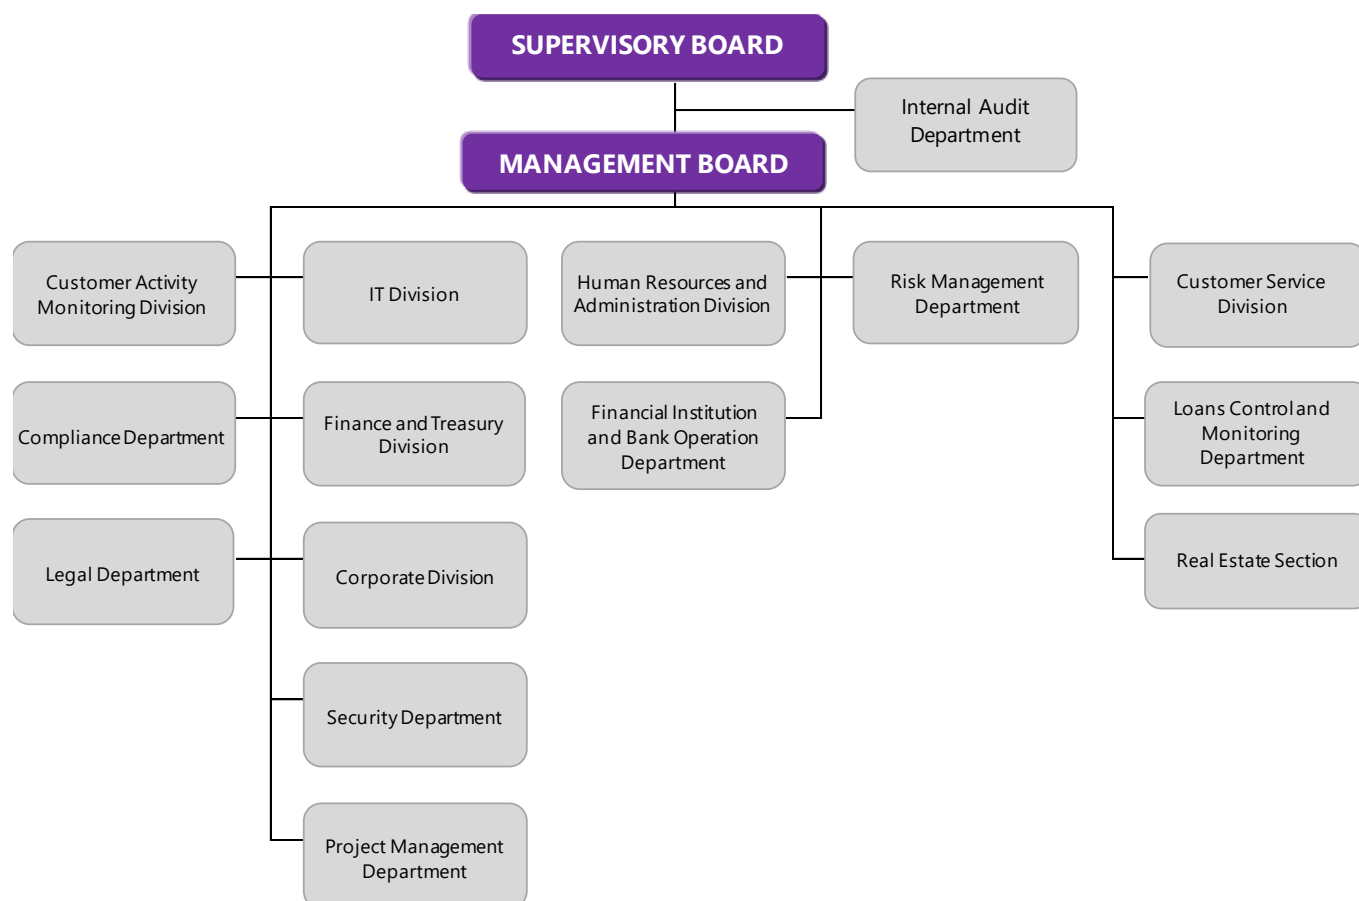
SUPERVISORY BOARD

Internal Audit Department

MANAGEMENT BOARD

Customer Activity Monitoring Division

IT Division

Human Resources and Administration Division

Risk Management Department

Customer Service Division

Compliance Department

Finance and Treasury Division

Financial Institution and Bank Operation Department

Loans Control and Monitoring Department

Legal Department

Corporate Division

Real Estate Section

Security Department

Project Management Department